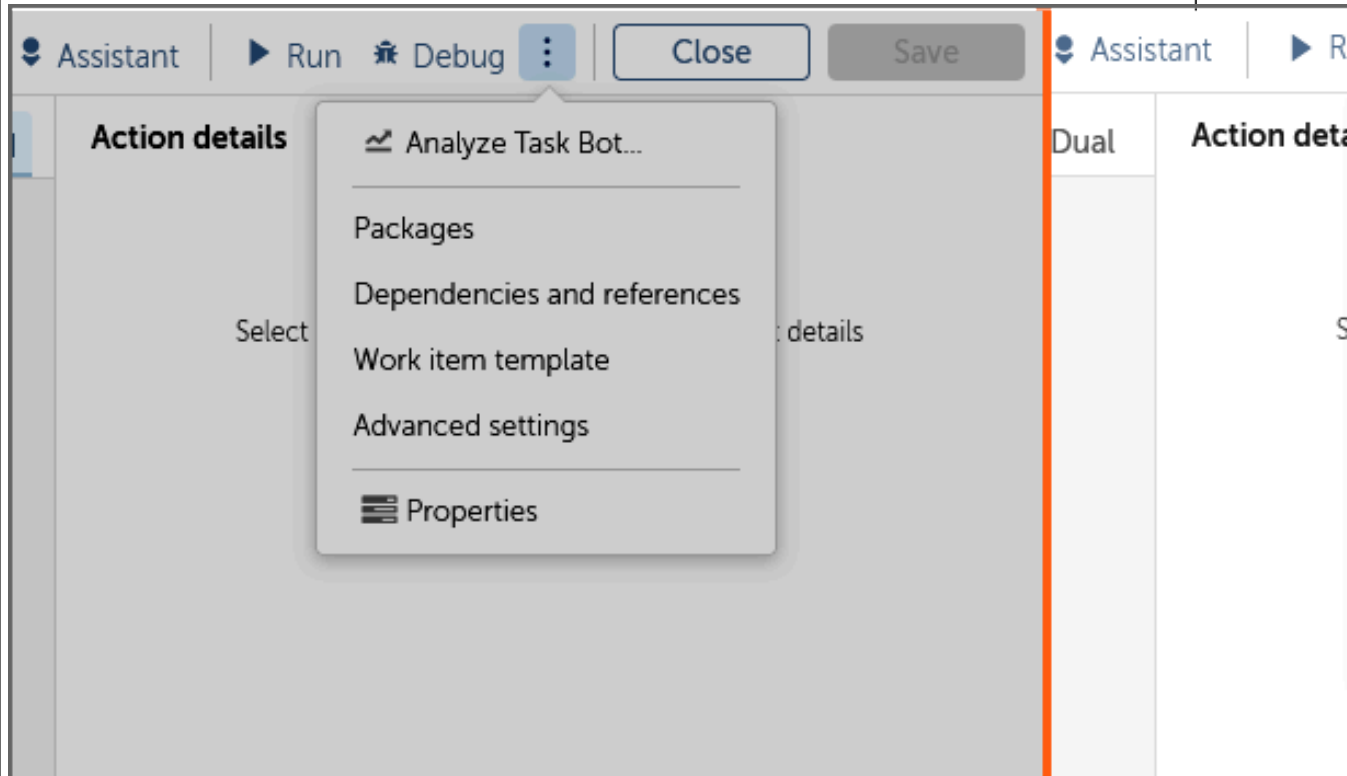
Assistant Run Debug ⋮ Close Save

Action details

Analyze Task Bot...

Packages

Dependencies and references

Work item template

Advanced settings

Properties

Select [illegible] details

Assistant R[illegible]

Dual

Action deta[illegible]

S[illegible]